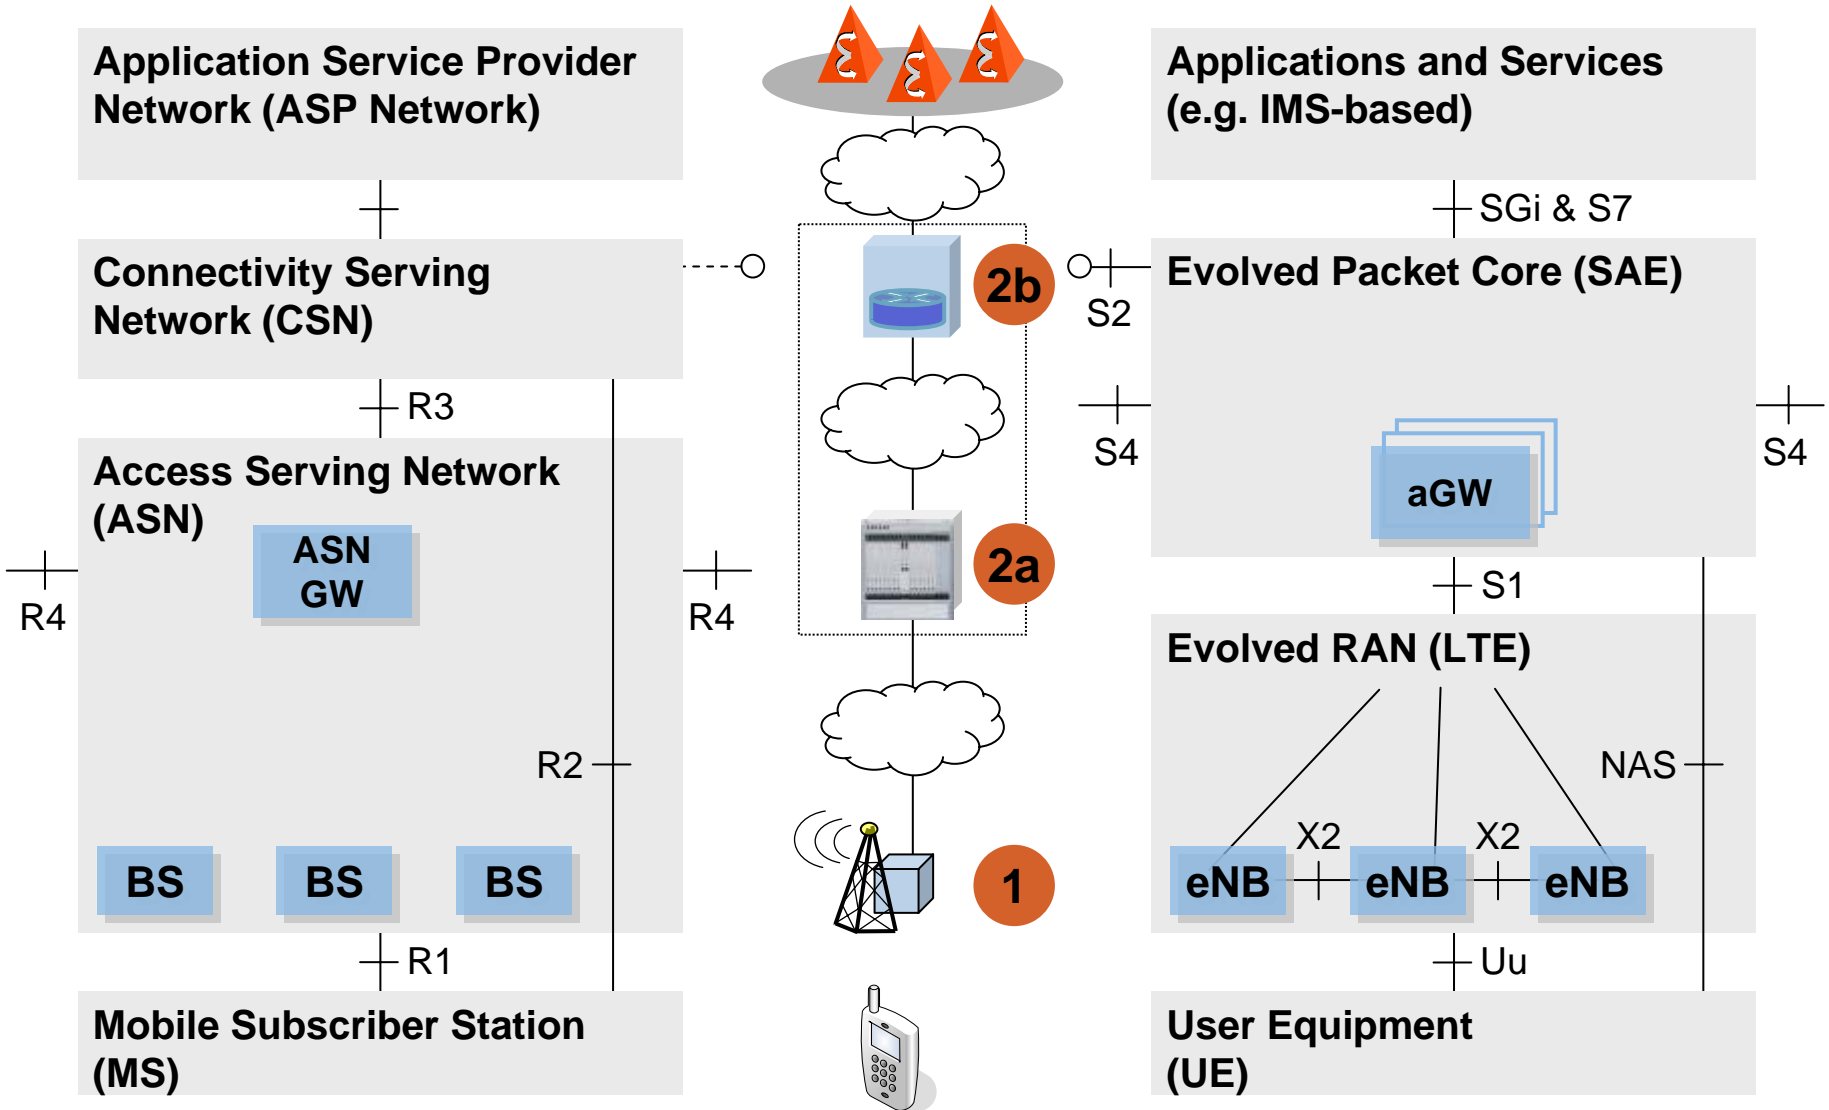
Application Service Provider Network (ASP Network)

Connectivity Serving Network (CSN)

R3

Access Serving Network (ASN)

ASN GW

R4

R4

R2

BS

BS

BS

R1

Mobile Subscriber Station (MS)

2b

2a

1

Applications and Services (e.g. IMS-based)

SGi & S7

Evolved Packet Core (SAE)

S2

S4

S4

aGW

S1

Evolved RAN (LTE)

NAS

X2

X2

eNB

eNB

eNB

Uu

User Equipment (UE)